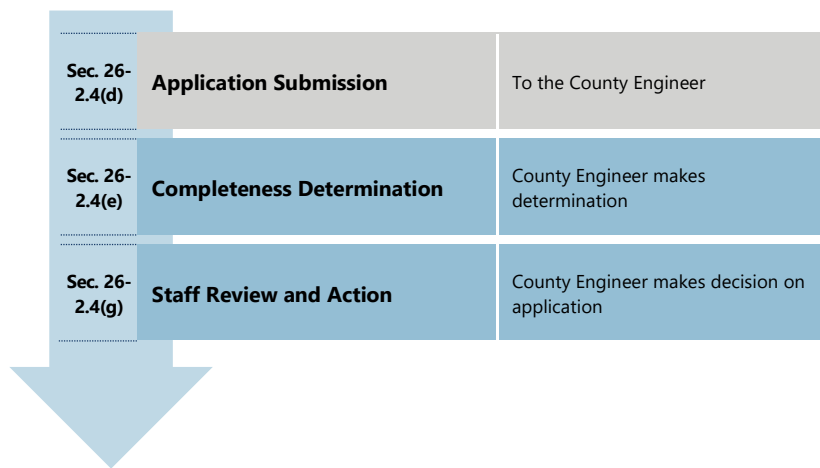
| | | |
|---|---|---|
| Sec. 26-2.4(d) | **Application Submission** | To the County Engineer |
| Sec. 26-2.4(e) | **Completeness Determination** | County Engineer makes determination |
| Sec. 26-2.4(g) | **Staff Review and Action** | County Engineer makes decision on application |